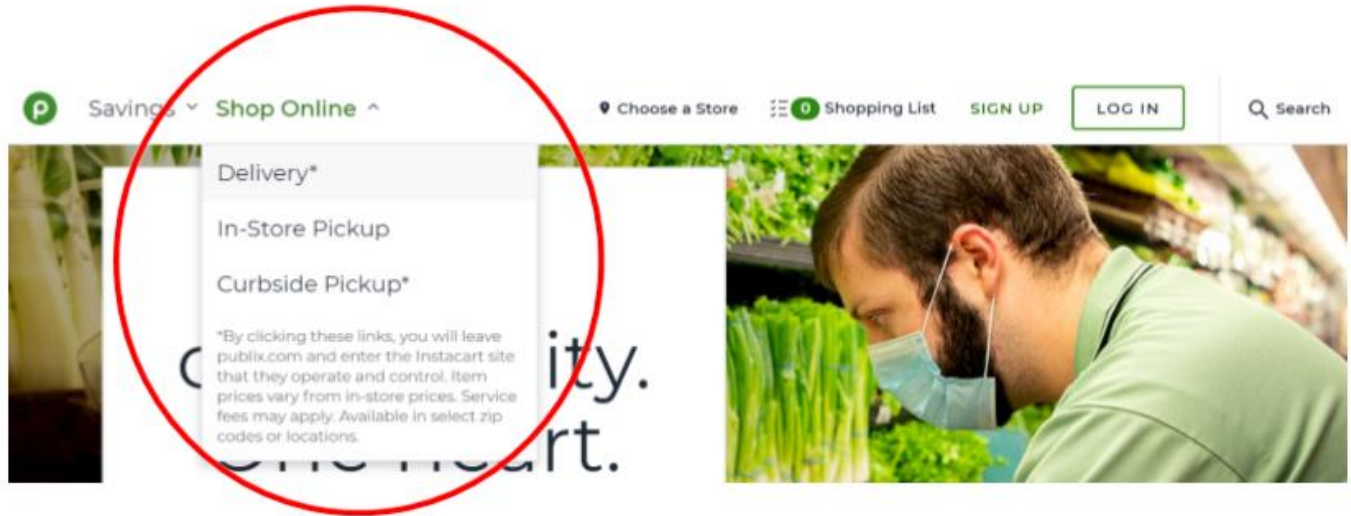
P Savings Shop Online

Choose a Store 0 Shopping List SIGN UP LOG IN Search

Delivery*

In-Store Pickup

Curbside Pickup*

*By clicking these links, you will leave publix.com and enter the Instacart site that they operate and control. Item prices vary from in-store prices. Service fees may apply. Available in select zip codes or locations.

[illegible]ity.

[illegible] heart.